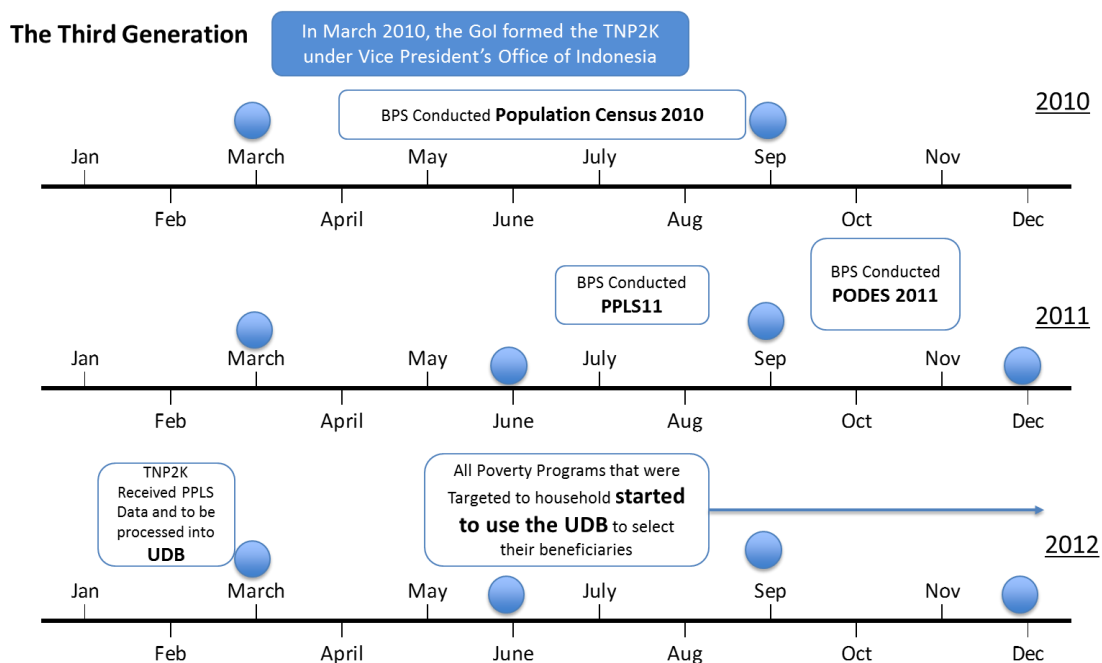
The Third Generation

In March 2010, the GoI formed the TNP2K under Vice President's Office of Indonesia

BPS Conducted **Population Census 2010**

2010

Jan March May July Sep Nov

Feb April June Aug Oct Dec

BPS Conducted **PPLS11**

BPS Conducted **PODES 2011**

2011

Jan March May July Sep Nov

Feb April June Aug Oct Dec

TNP2K Received PPLS Data and to be processed into **UDB**

All Poverty Programs that were Targeted to household **started to use the UDB** to select their beneficiaries

2012

Jan March May July Sep Nov

Feb April June Aug Oct Dec